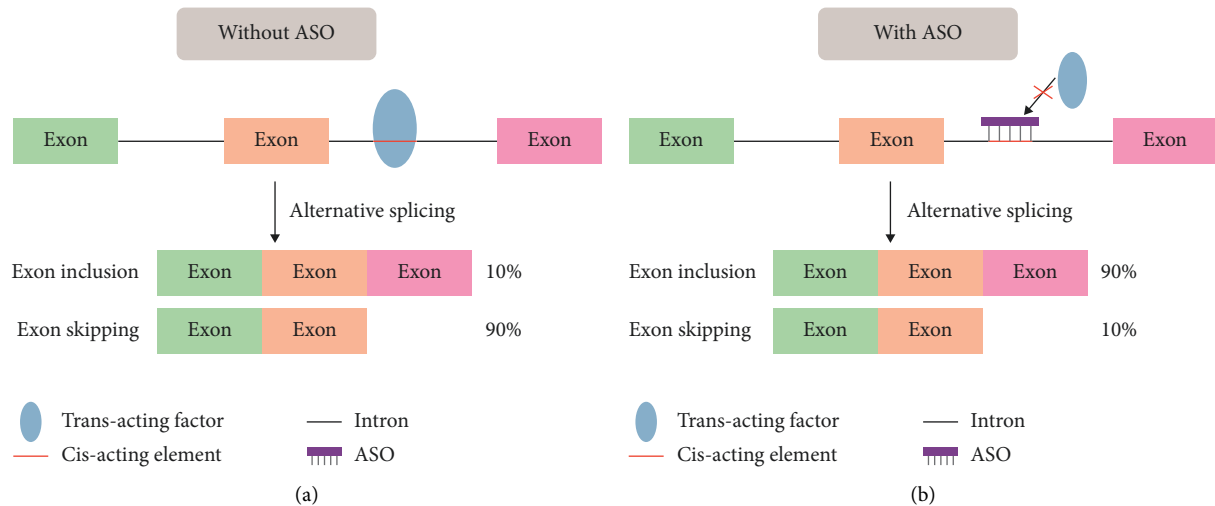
Without ASO

Exon

Exon

Exon

Alternative splicing

Exon inclusion

Exon

Exon

Exon

10%

Exon skipping

Exon

Exon

90%

Trans-acting factor

Intron

Cis-acting element

ASO

(a)

With ASO

Exon

Exon

Exon

Alternative splicing

Exon inclusion

Exon

Exon

Exon

90%

Exon skipping

Exon

Exon

10%

Trans-acting factor

Intron

Cis-acting element

ASO

(b)